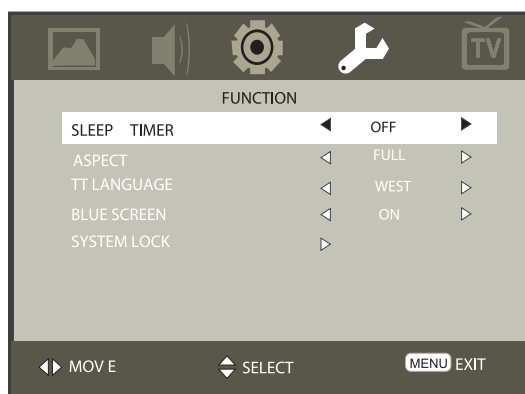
TV

FUNCTION

| | | | |
|---|---|---|---|
| SLEEP TIMER | ◀ | OFF | ▶ |
| ASPECT | ◁ | FULL | ▷ |
| TT LANGUAGE | ◁ | WEST | ▷ |
| BLUE SCREEN | ◁ | ON | ▷ |
| SYSTEM LOCK | ▷ | | |

◀▶ MOV E  ⬍ SELECT  MENU EXIT